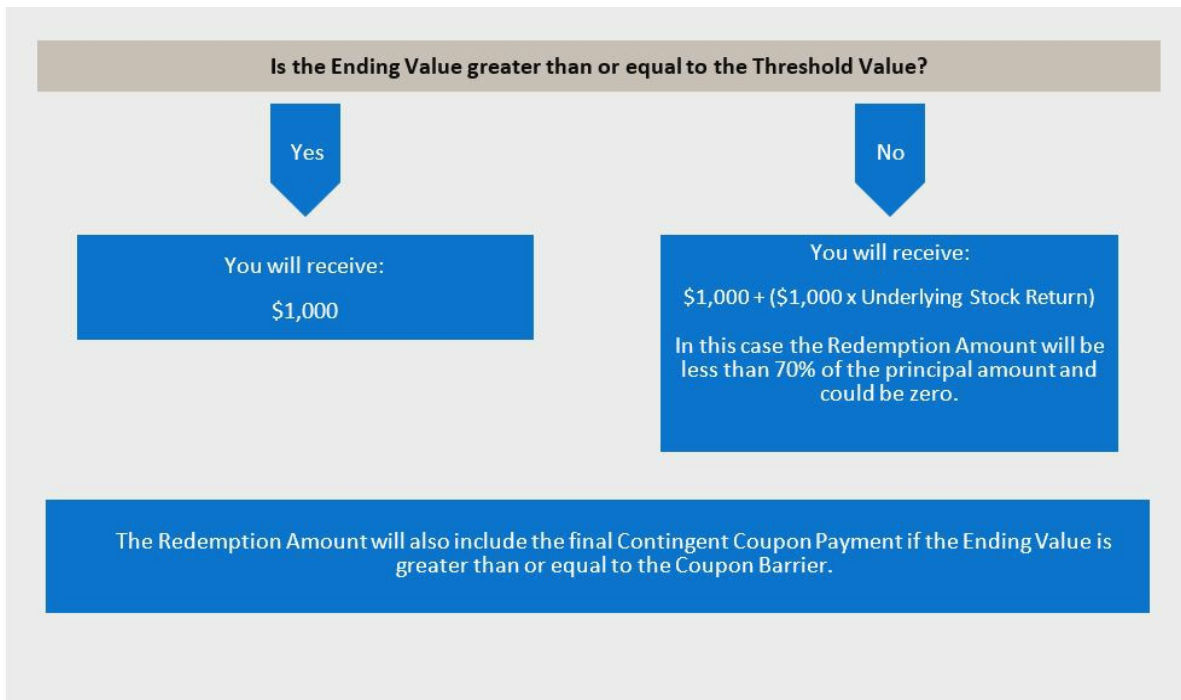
Is the Ending Value greater than or equal to the Threshold Value?

Yes

No

You will receive:

$1,000

You will receive:

$1,000 + ($1,000 x Underlying Stock Return)

In this case the Redemption Amount will be less than 70% of the principal amount and could be zero.

The Redemption Amount will also include the final Contingent Coupon Payment if the Ending Value is greater than or equal to the Coupon Barrier.